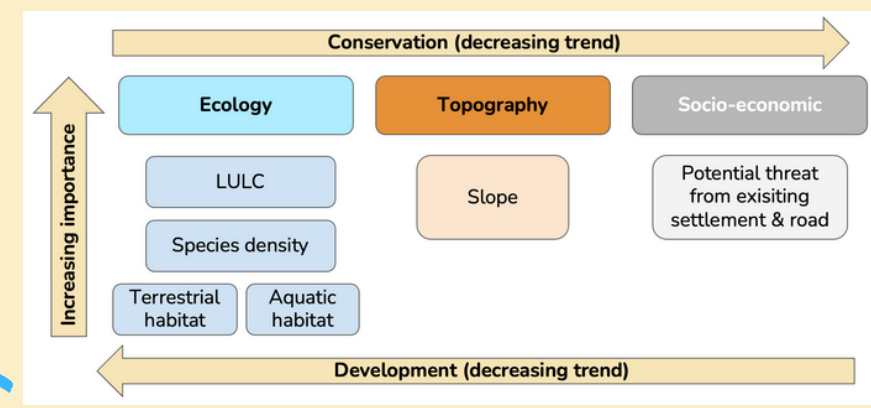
Conservation (decreasing trend)

Increasing importance

Ecology

Topography

Socio-economic

LULC

Species density

Terrestrial habitat

Aquatic habitat

Slope

Potential threat from exisiting settlement & road

Development (decreasing trend)